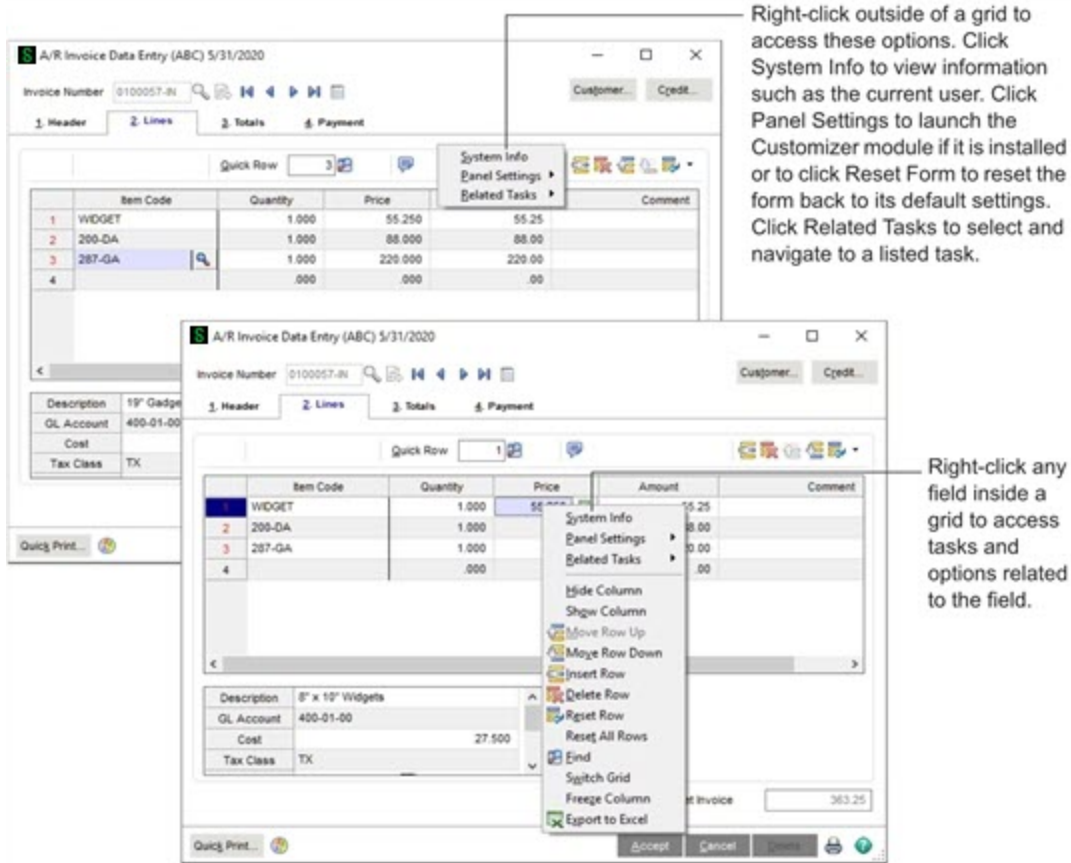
Right-click outside of a grid to access these options. Click System Info to view information such as the current user. Click Panel Settings to launch the Customizer module if it is installed or to click Reset Form to reset the form back to its default settings. Click Related Tasks to select and navigate to a listed task.

A/R Invoice Data Entry (ABC) 5/31/2020

Invoice Number 0100057-IN

Customer... Credit...

1. Header 2. Lines 3. Totals 4. Payment

Quick Row 3

System Info
Panel Settings
Related Tasks

| | Item Code | Quantity | Price | | Comment |
|---|---|---|---|---|---|
| 1 | WIDGET | 1.000 | 55.250 | 55.25 | |
| 2 | 200-DA | 1.000 | 88.000 | 88.00 | |
| 3 | 287-GA | 1.000 | 220.000 | 220.00 | |
| 4 | | .000 | .000 | .00 | |

| Description | 19" Gadge |
|---|---|
| GL Account | 400-01-00 |
| Cost | |
| Tax Class | TX |

Quick Print...

A/R Invoice Data Entry (ABC) 5/31/2020

Invoice Number 0100057-IN

Customer... Credit...

1. Header 2. Lines 3. Totals 4. Payment

Quick Row 1

| | Item Code | Quantity | Price | Amount | Comment |
|---|---|---|---|---|---|
| 1 | WIDGET | 1.000 | 55.250 | 55.25 | |
| 2 | 200-DA | 1.000 | | 88.00 | |
| 3 | 287-GA | 1.000 | | 220.00 | |
| 4 | | .000 | | .00 | |

System Info
Panel Settings
Related Tasks
Hide Column
Show Column
Move Row Up
Move Row Down
Insert Row
Delete Row
Reset Row
Reset All Rows
Find
Switch Grid
Freeze Column
Export to Excel

| Description | 8" x 10" Widgets |
|---|---|
| GL Account | 400-01-00 |
| Cost | 27.500 |
| Tax Class | TX |

t Invoice 363.25

Quick Print... Accept Cancel Delete

Right-click any field inside a grid to access tasks and options related to the field.